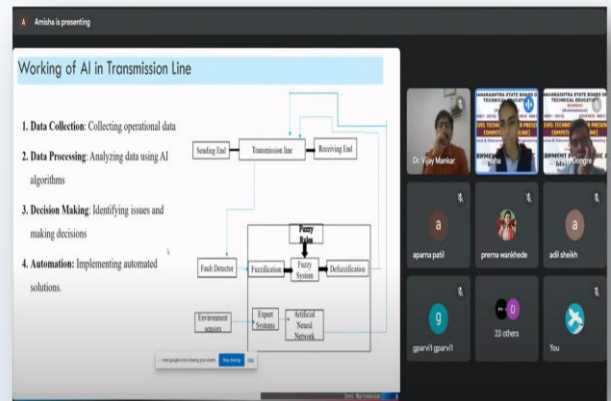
A Amisha is presenting

Working of AI in Transmission Line

1. Data Collection: Collecting operational data

2. Data Processing: Analyzing data using AI algorithms

3. Decision Making: Identifying issues and making decisions

4. Automation: Implementing automated solutions.

Sending End

Transmission line

Receiving End

Fuzzy Rules

Fault Detector

Fuzzification

Fuzzy System

Defuzzification

Environment sensors

Expert Systems

Artificial Neural Network

meet.google.com is sharing your screen. Stop sharing Hide

MAHARASHTRA STATE BOARD OF TECHNICAL EDUCATION

MAHARASHTRA STATE BOARD OF TECHNICAL EDUCATION

Dr. Vijay Mankar

Neha

Milind Gongre

a

aparna patil

prerna wankhede

a

adil sheikh

g

gparvi1 gparvi1

D

23 others

You